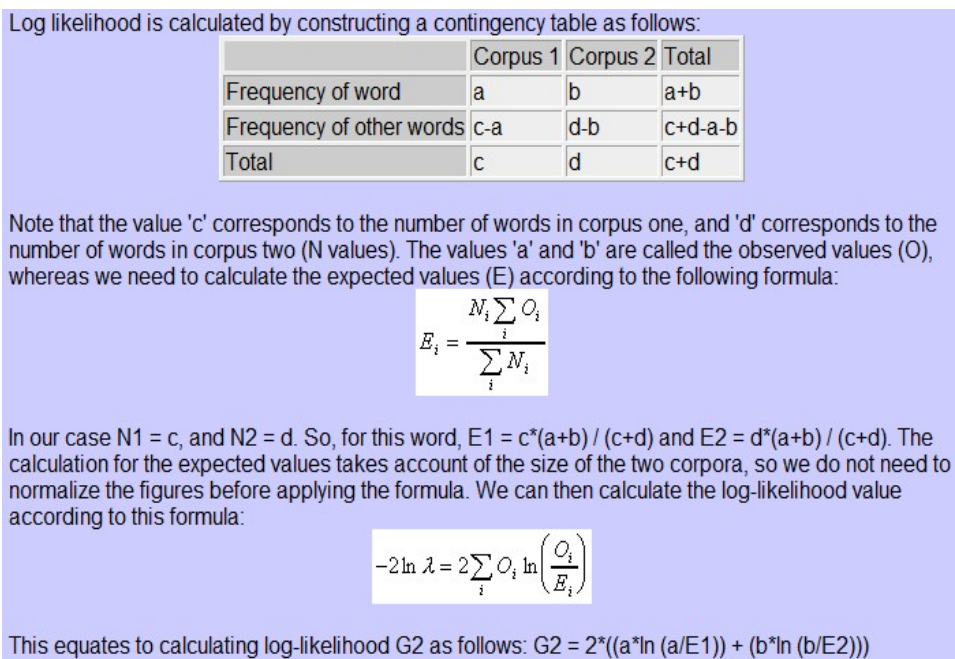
Log likelihood is calculated by constructing a contingency table as follows:

| | Corpus 1 | Corpus 2 | Total |
|---|---|---|---|
| Frequency of word | a | b | a+b |
| Frequency of other words | c-a | d-b | c+d-a-b |
| Total | c | d | c+d |

Note that the value 'c' corresponds to the number of words in corpus one, and 'd' corresponds to the number of words in corpus two (N values). The values 'a' and 'b' are called the observed values (O), whereas we need to calculate the expected values (E) according to the following formula:

$E_i = \frac{N_i \sum_i O_i}{\sum_i N_i}$

In our case N1 = c, and N2 = d. So, for this word, E1 = c*(a+b) / (c+d) and E2 = d*(a+b) / (c+d). The calculation for the expected values takes account of the size of the two corpora, so we do not need to normalize the figures before applying the formula. We can then calculate the log-likelihood value according to this formula:

$-2\ln \lambda = 2\sum_i O_i \ln\left(\frac{O_i}{E_i}\right)$

This equates to calculating log-likelihood G2 as follows: G2 = 2*((a*ln (a/E1)) + (b*ln (b/E2)))